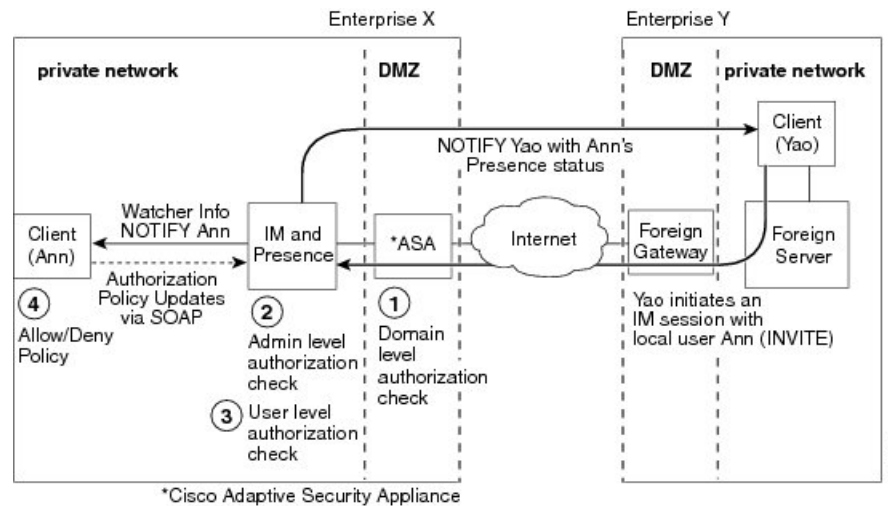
Enterprise X

Enterprise Y

private network

DMZ

DMZ

private network

Client (Yao)

NOTIFY Yao with Ann's Presence status

Watcher Info NOTIFY Ann

Client (Ann)

IM and Presence

*ASA

Internet

Foreign Gateway

Foreign Server

Authorization Policy Updates via SOAP

4 Allow/Deny Policy

2 Admin level authorization check

3 User level authorization check

1 Domain level authorization check

Yao initiates an IM session with local user Ann (INVITE)

*Cisco Adaptive Security Appliance